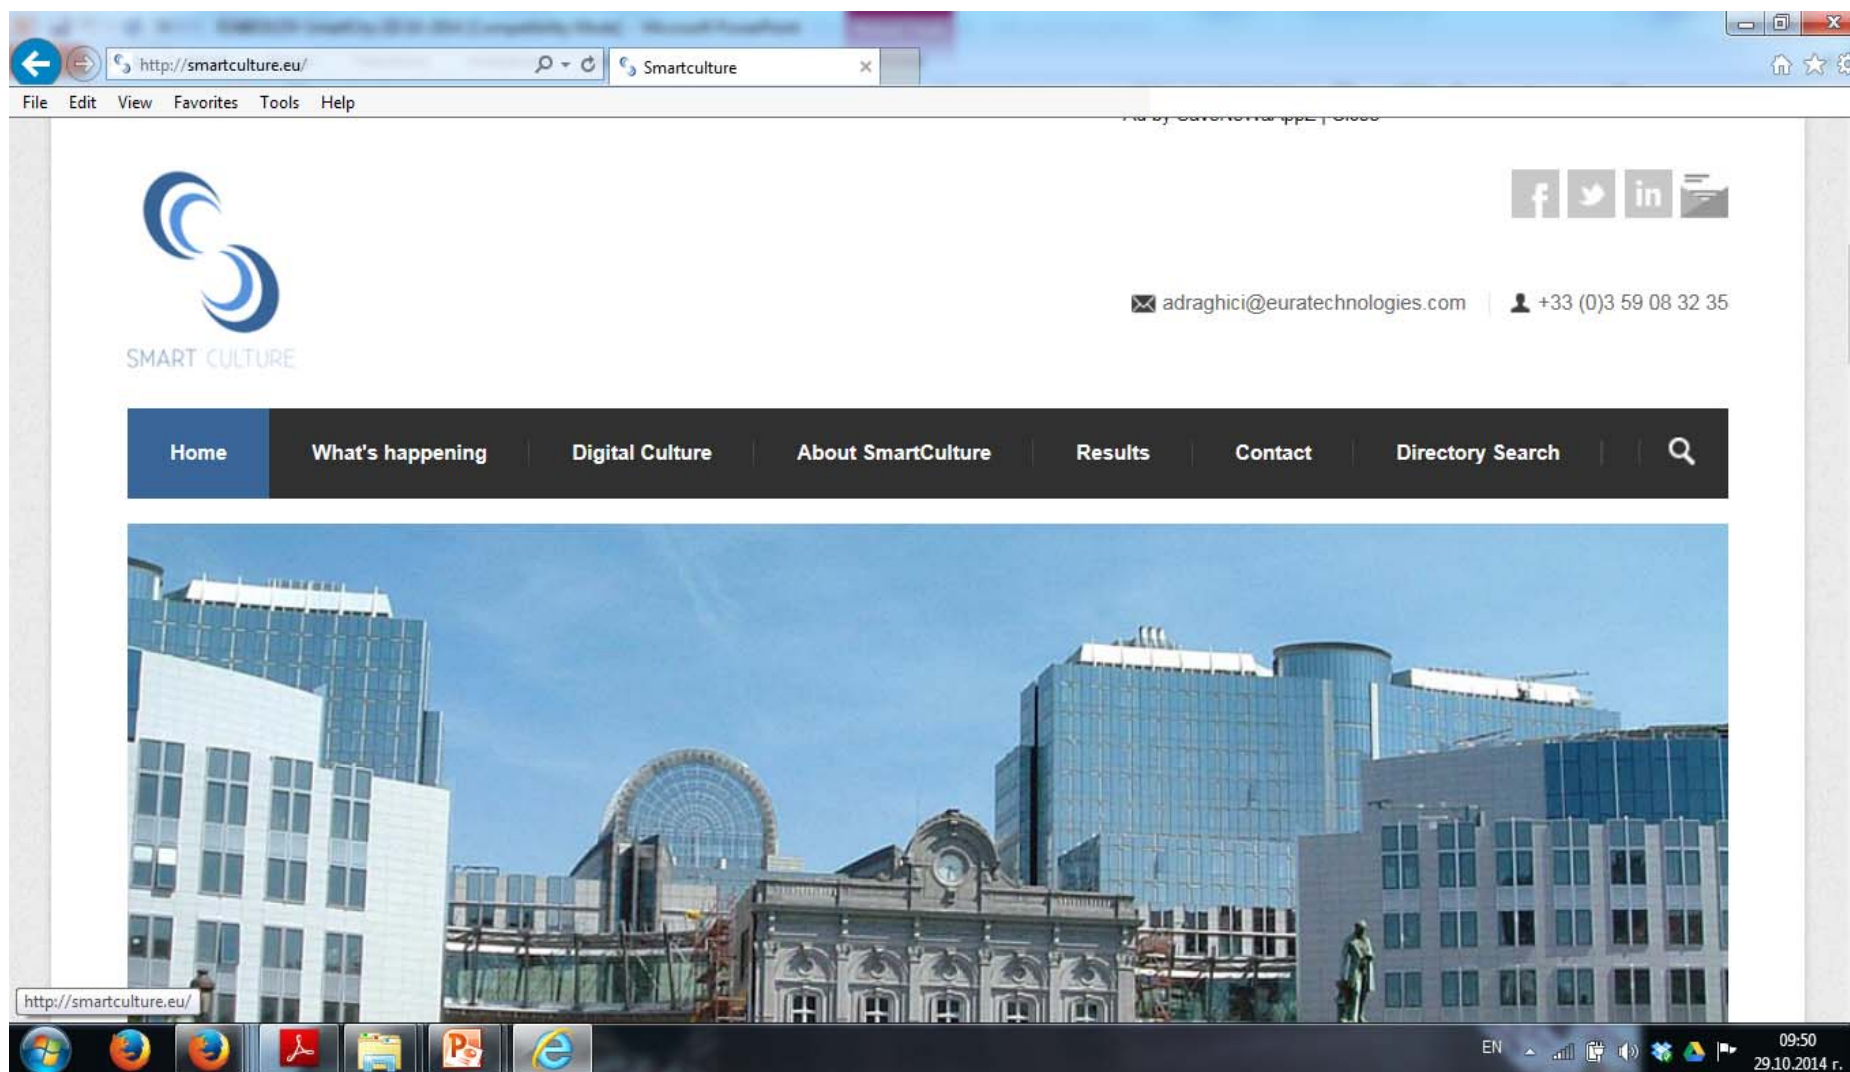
http://smartculture.eu/
Smartculture
File Edit View Favorites Tools Help

SMART CULTURE

adraghici@euratechnologies.com
+33 (0)3 59 08 32 35

Home
What's happening
Digital Culture
About SmartCulture
Results
Contact
Directory Search

http://smartculture.eu/

EN
09:50
29.10.2014 г.